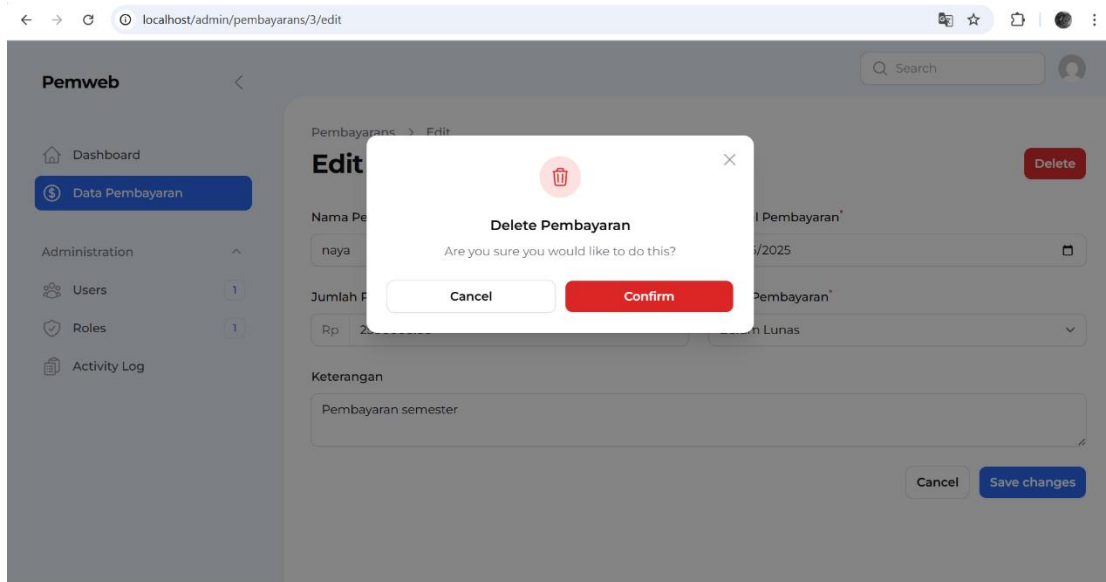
localhost/admin/pembayarans/3/edit

Search

Pemweb

Dashboard

Data Pembayaran

Administration

Users 1

Roles 1

Activity Log

Pembayarans > Edit

Edit

Delete

Nama Pe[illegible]

naya

Jumlah P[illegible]

Rp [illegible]

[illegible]l Pembayaran*

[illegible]/2025

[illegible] Pembayaran*

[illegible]n Lunas

Keterangan

Pembayaran semester

Cancel

Save changes

Delete Pembayaran

Are you sure you would like to do this?

Cancel

Confirm